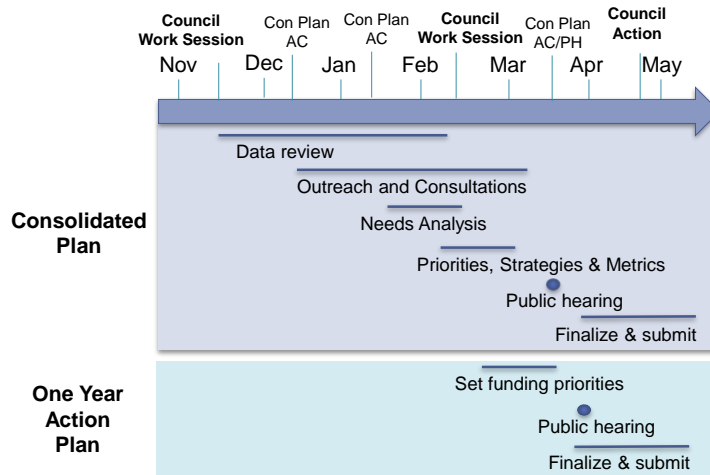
Council Work Session

Con Plan AC

Con Plan AC

Council Work Session

Con Plan AC/PH

Council Action

Nov Dec Jan Feb Mar Apr May

Consolidated Plan

Data review

Outreach and Consultations

Needs Analysis

Priorities, Strategies & Metrics

Public hearing

Finalize & submit

One Year Action Plan

Set funding priorities

Public hearing

Finalize & submit